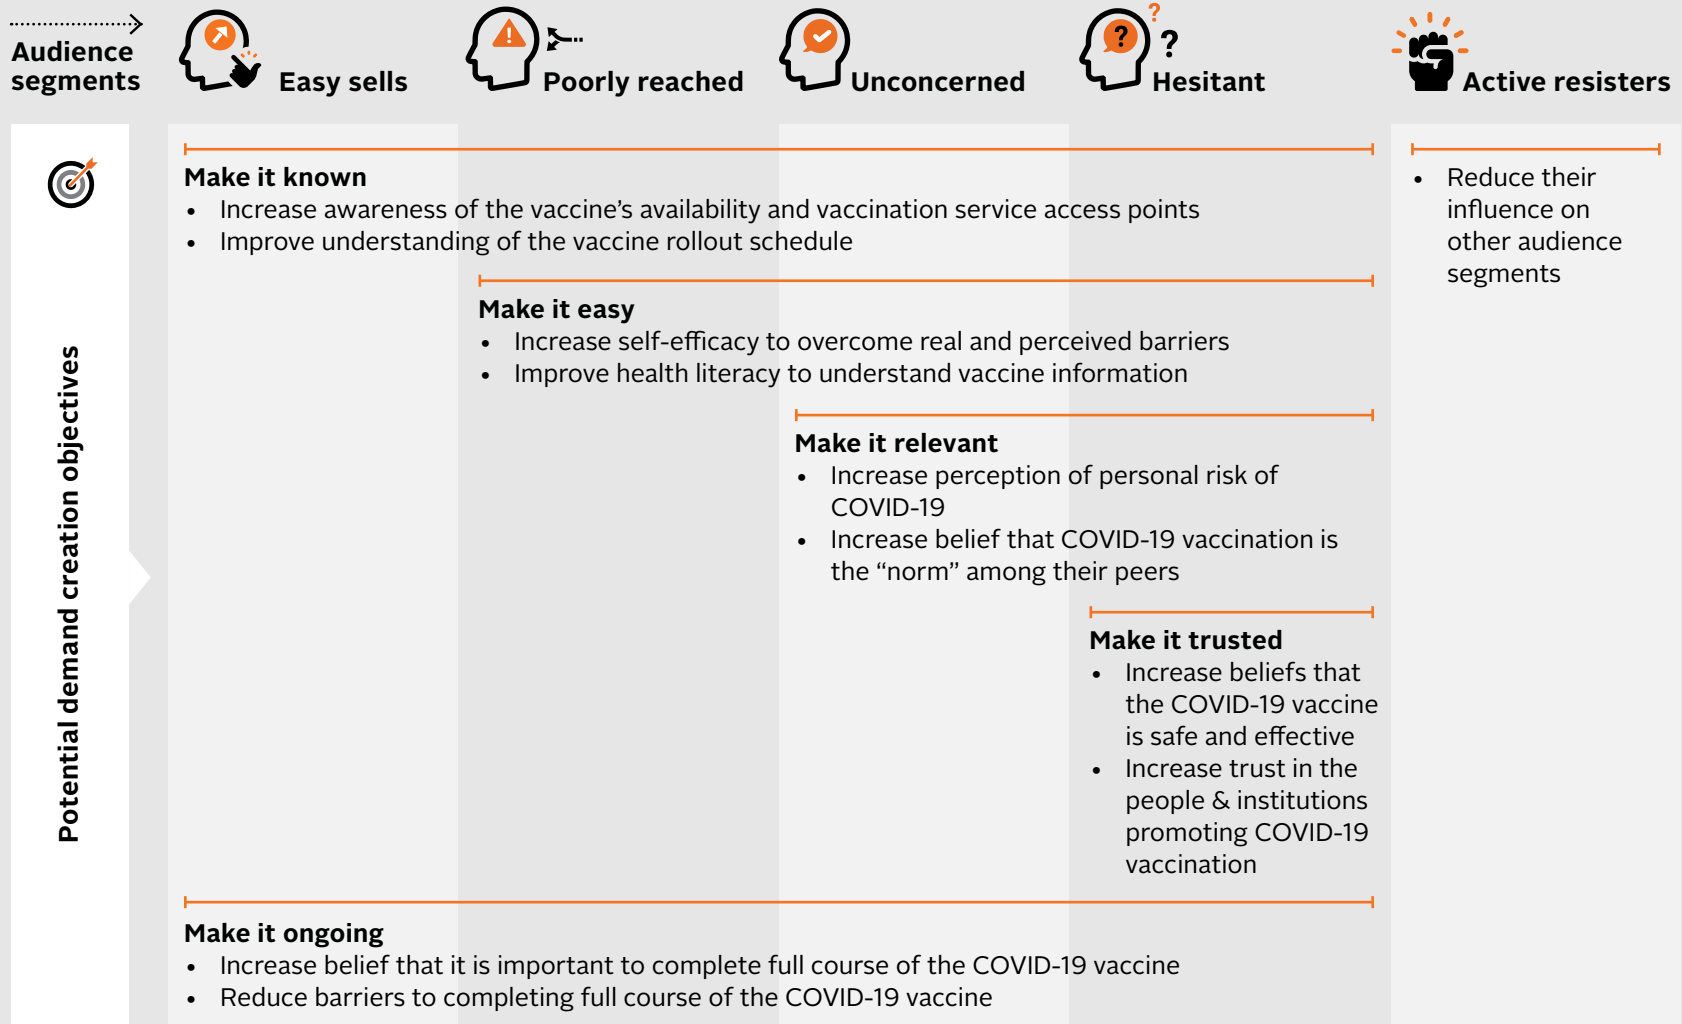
Audience segments

Easy sells

Poorly reached

Unconcerned

Hesitant

Active resisters

Potential demand creation objectives

Make it known
- Increase awareness of the vaccine’s availability and vaccination service access points
- Improve understanding of the vaccine rollout schedule

Make it easy
- Increase self-efficacy to overcome real and perceived barriers
- Improve health literacy to understand vaccine information

Make it relevant
- Increase perception of personal risk of COVID-19
- Increase belief that COVID-19 vaccination is the “norm” among their peers

Make it trusted
- Increase beliefs that the COVID-19 vaccine is safe and effective
- Increase trust in the people & institutions promoting COVID-19 vaccination

Make it ongoing
- Increase belief that it is important to complete full course of the COVID-19 vaccine
- Reduce barriers to completing full course of the COVID-19 vaccine

- Reduce their influence on other audience segments